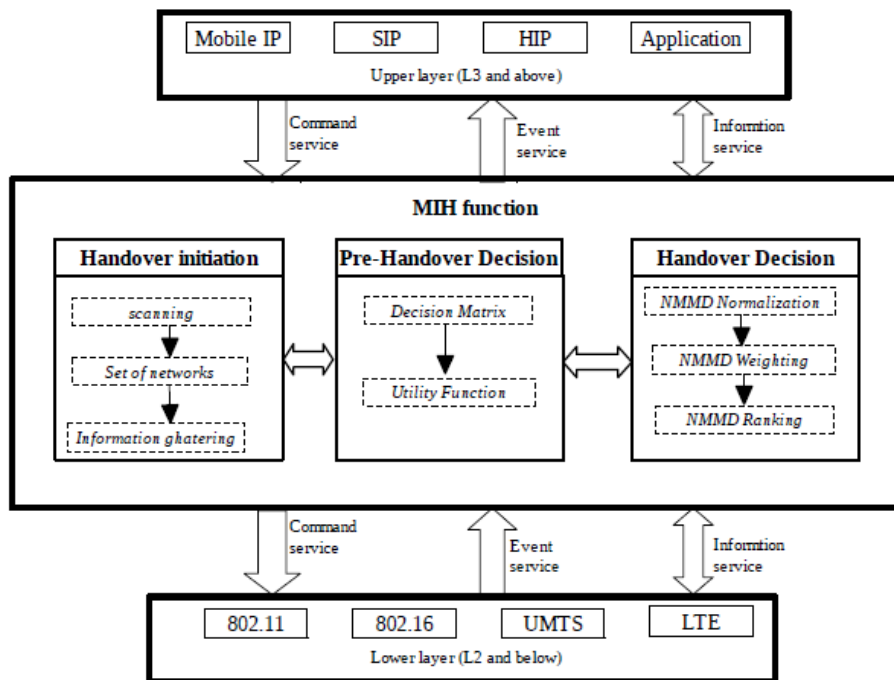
Mobile IP
SIP
HIP
Application
Upper layer (L3 and above)

Command service
Event service
Informtion service

MIH function

Handover initiation
scanning
Set of networks
Information ghatering

Pre-Handover Decision
Decision Matrix
Utility Function

Handover Decision
NMMD Normalization
NMMD Weighting
NMMD Ranking

Command service
Event service
Informtion service

802.11
802.16
UMTS
LTE
Lower layer (L2 and below)